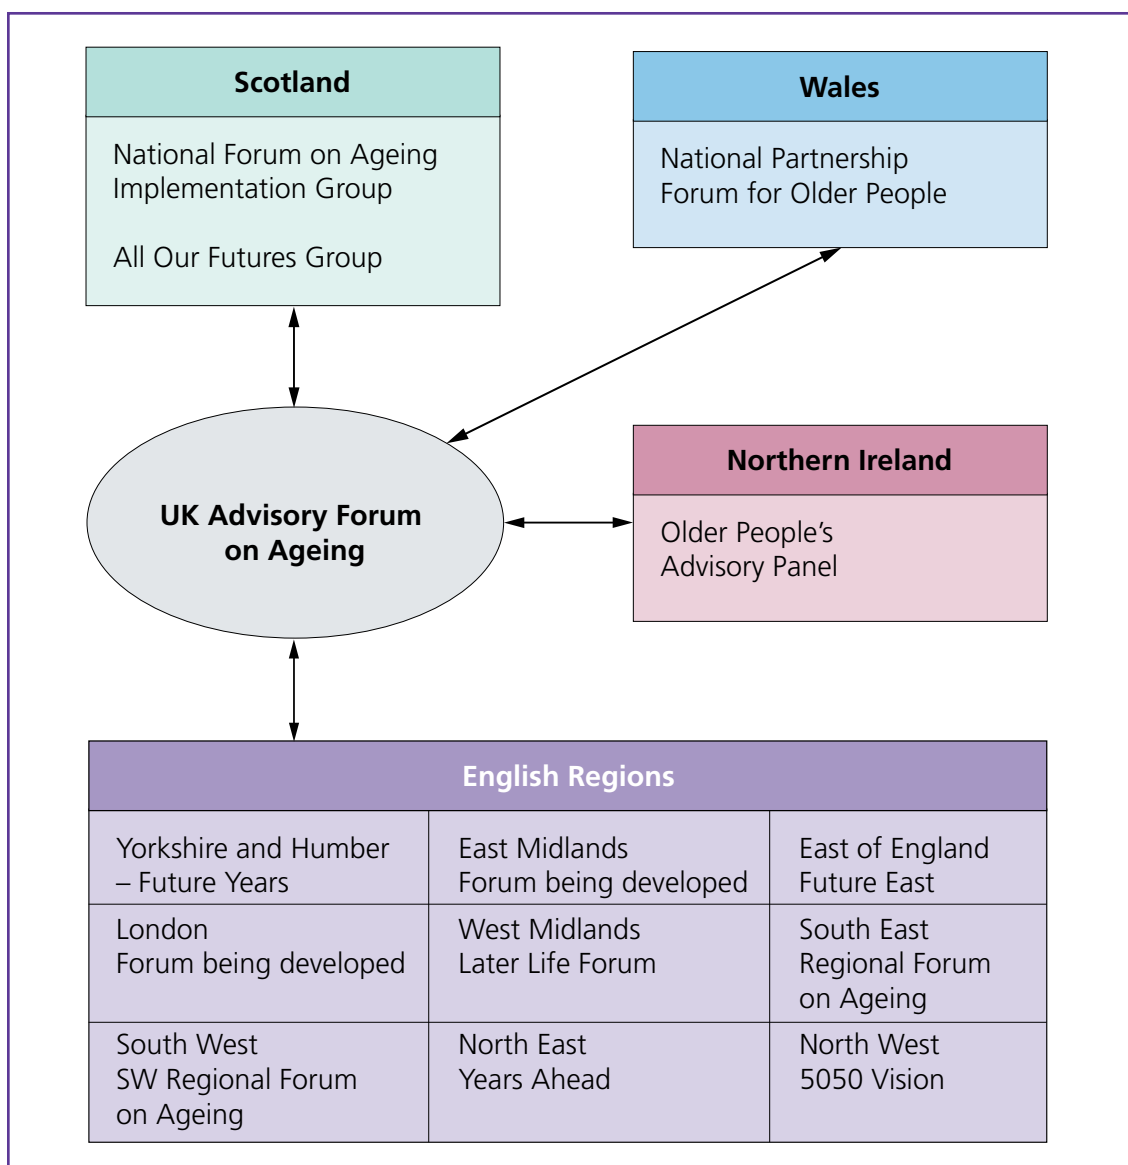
Scotland

National Forum on Ageing Implementation Group

All Our Futures Group

Wales

National Partnership Forum for Older People

UK Advisory Forum on Ageing

Northern Ireland

Older People's Advisory Panel

English Regions

| Yorkshire and Humber – Future Years | East Midlands Forum being developed | East of England Future East |
|---|---|---|
| London Forum being developed | West Midlands Later Life Forum | South East Regional Forum on Ageing |
| South West SW Regional Forum on Ageing | North East Years Ahead | North West 5050 Vision |